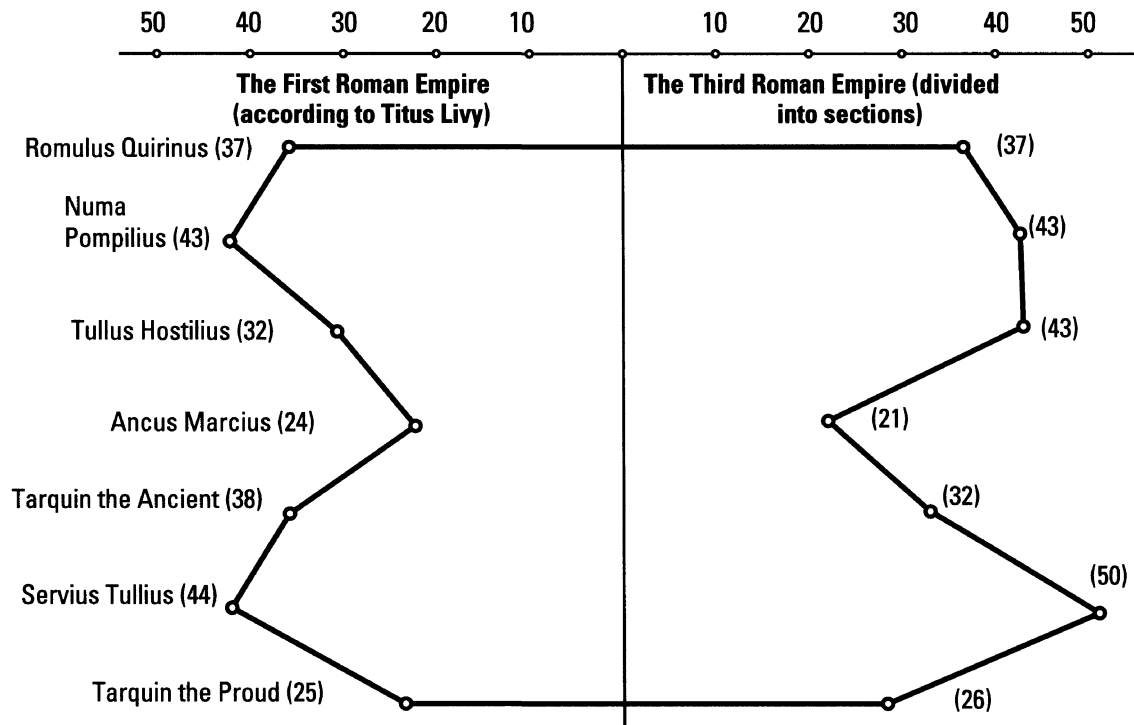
50 40 30 20 10 10 20 30 40 50

The First Roman Empire (according to Titus Livy)

The Third Roman Empire (divided into sections)

Romulus Quirinus (37)

(37)

Numa Pompilius (43)

(43)

Tullus Hostilius (32)

(43)

Ancus Marcius (24)

(21)

Tarquin the Ancient (38)

(32)

Servius Tullius (44)

(50)

Tarquin the Proud (25)

(26)